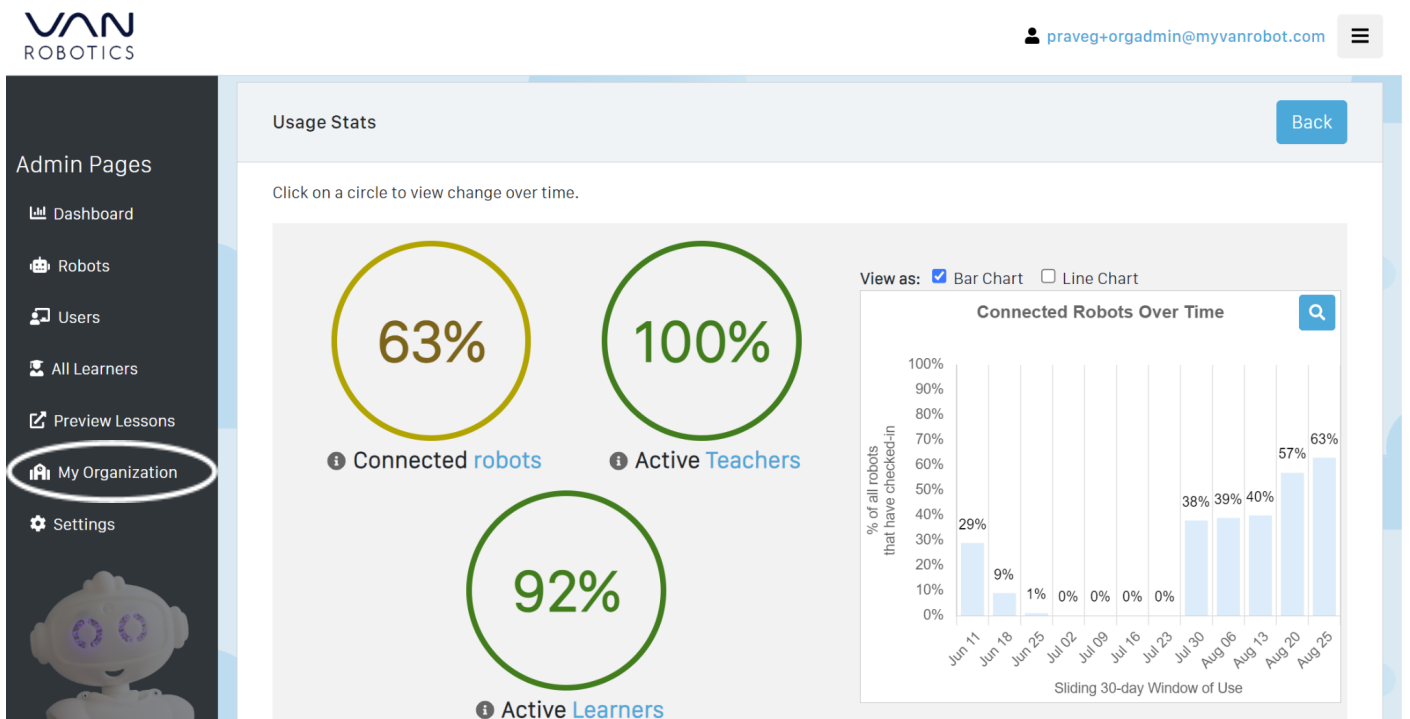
VAN ROBOTICS

praveg+orgadmin@myvanrobot.com

Admin Pages
Dashboard
Robots
Users
All Learners
Preview Lessons
My Organization
Settings

Usage Stats

Back

Click on a circle to view change over time.

63%
Connected robots

100%
Active Teachers

92%
Active Learners

View as: Bar Chart Line Chart

Connected Robots Over Time

% of all robots that have checked-in

100%
90%
80%
70%
60%
50%
40%
30%
20%
10%
0%

29% 9% 1% 0% 0% 0% 0% 38% 39% 40% 57% 63%

Jun 11 Jun 18 Jun 25 Jul 02 Jul 09 Jul 16 Jul 23 Jul 30 Aug 06 Aug 13 Aug 20 Aug 25

Sliding 30-day Window of Use